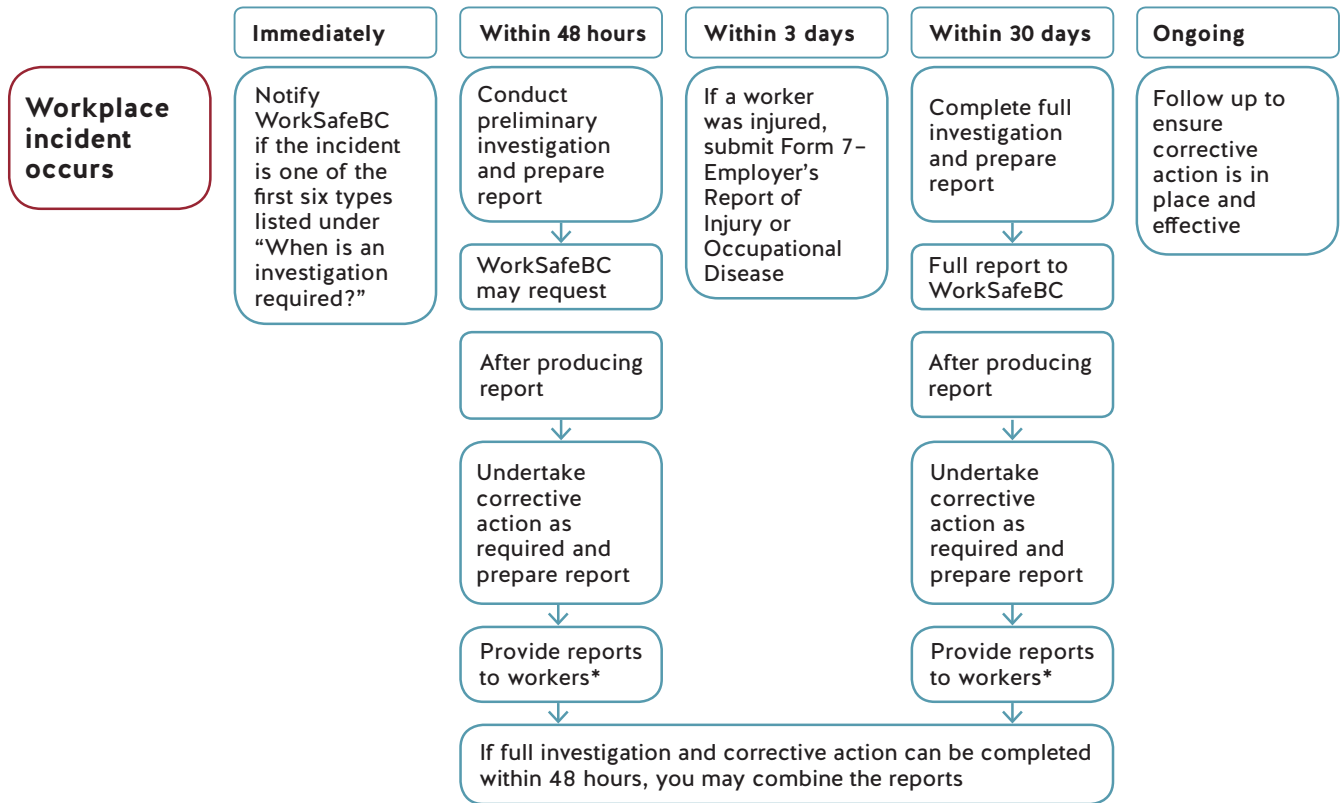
Workplace incident occurs

Immediately

Notify WorkSafeBC if the incident is one of the first six types listed under "When is an investigation required?"

Within 48 hours

Conduct preliminary investigation and prepare report

WorkSafeBC may request

After producing report

Undertake corrective action as required and prepare report

Provide reports to workers*

Within 3 days

If a worker was injured, submit Form 7– Employer's Report of Injury or Occupational Disease

Within 30 days

Complete full investigation and prepare report

Full report to WorkSafeBC

After producing report

Undertake corrective action as required and prepare report

Provide reports to workers*

Ongoing

Follow up to ensure corrective action is in place and effective

If full investigation and corrective action can be completed within 48 hours, you may combine the reports